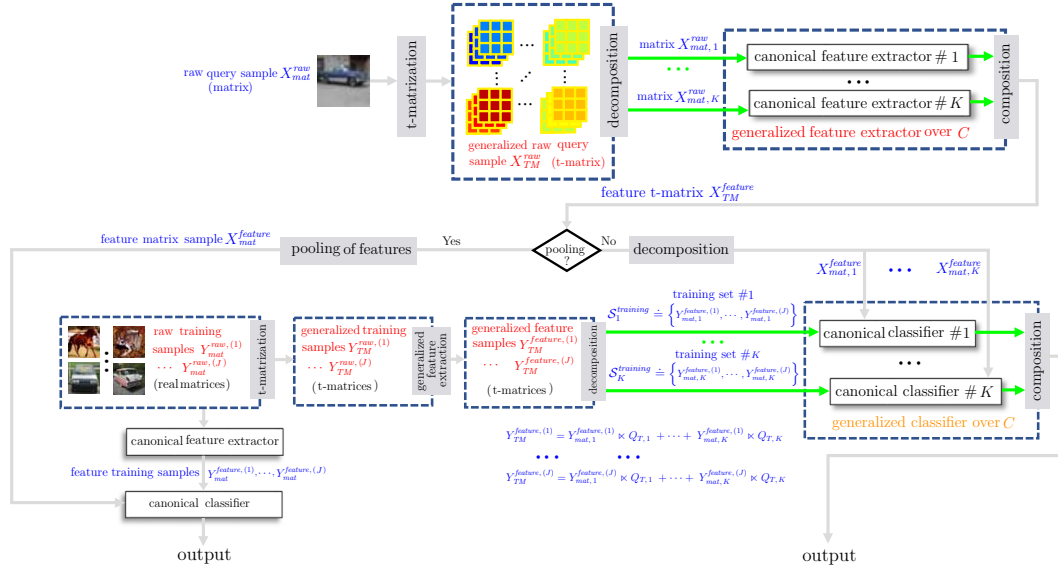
raw query sample $X_{mat}^{raw}$ (matrix)

t-matrization

generalized raw query sample $X_{TM}^{raw}$ (t-matrix)

decomposition

matrix $X_{mat,1}^{raw}$

matrix $X_{mat,K}^{raw}$

canonical feature extractor # 1

canonical feature extractor # $K$

generalized feature extractor over $C$

composition

feature t-matrix $X_{TM}^{feature}$

feature matrix sample $X_{mat}^{feature}$

pooling of features

Yes

pooling ?

No

decomposition

$X_{mat,1}^{feature}$ $X_{mat,K}^{feature}$

raw training samples $Y_{mat}^{raw,(1)}$ ⋯ $Y_{mat}^{raw,(J)}$ (real matrices)

t-matrization

generalized training samples $Y_{TM}^{raw,(1)}$ ⋯ $Y_{TM}^{raw,(J)}$ (t-matrices)

generalized feature extraction

generalized feature samples $Y_{TM}^{feature,(1)}$ ⋯ $Y_{TM}^{feature,(J)}$ (t-matrices)

decomposition

training set #1

$\mathcal{S}_1^{training} \doteq \left\{Y_{mat,1}^{feature,(1)}, \cdots, Y_{mat,1}^{feature,(J)}\right\}$

training set # $K$

$\mathcal{S}_K^{training} \doteq \left\{Y_{mat,K}^{feature,(1)}, \cdots, Y_{mat,K}^{feature,(J)}\right\}$

canonical classifier #1

canonical classifier # $K$

generalized classifier over $C$

composition

canonical feature extractor

feature training samples $Y_{mat}^{feature,(1)}, \cdots, Y_{mat}^{feature,(J)}$

canonical classifier

output

$Y_{TM}^{feature,(1)} = Y_{mat,1}^{feature,(1)} \ltimes Q_{T,1} + \cdots + Y_{mat,K}^{feature,(1)} \ltimes Q_{T,K}$

$Y_{TM}^{feature,(J)} = Y_{mat,1}^{feature,(J)} \ltimes Q_{T,1} + \cdots + Y_{mat,K}^{feature,(J)} \ltimes Q_{T,K}$

output